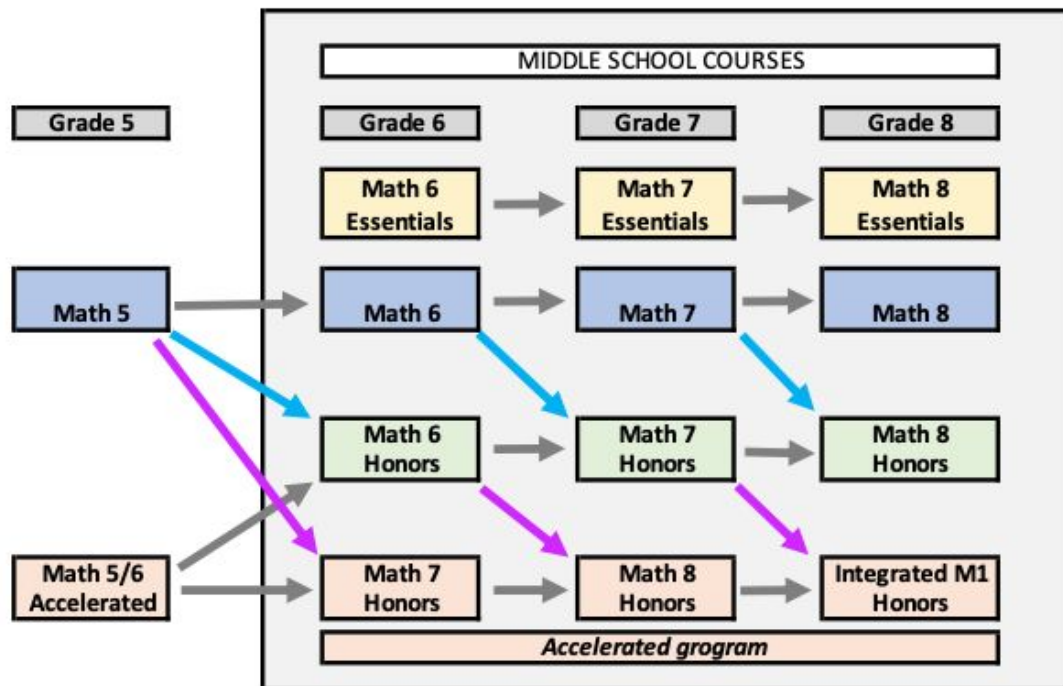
MIDDLE SCHOOL COURSES

Grade 5

Grade 6

Grade 7

Grade 8

Math 6 Essentials

Math 7 Essentials

Math 8 Essentials

Math 5

Math 6

Math 7

Math 8

Math 6 Honors

Math 7 Honors

Math 8 Honors

Math 5/6 Accelerated

Math 7 Honors

Math 8 Honors

Integrated M1 Honors

Accelerated grogram